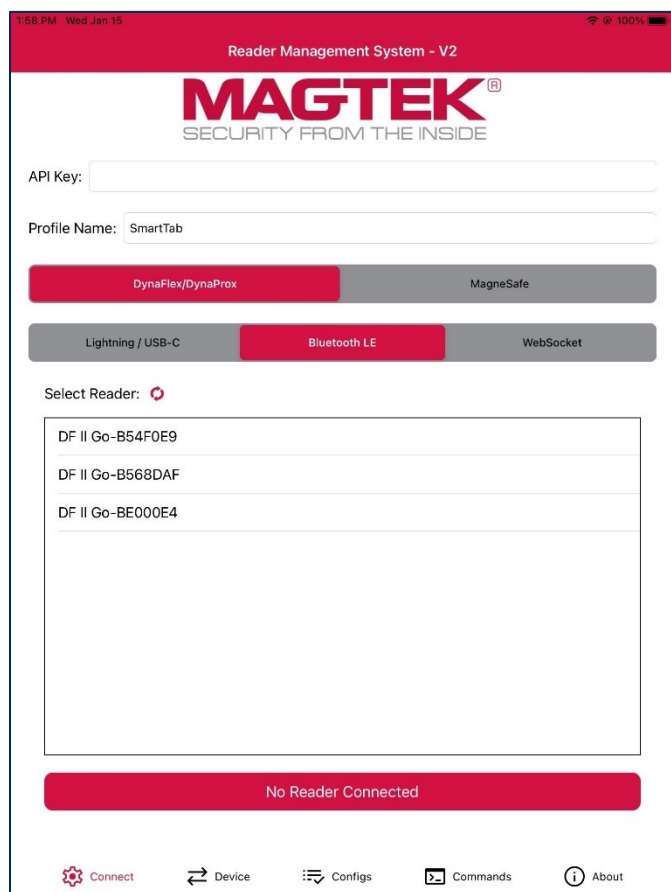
1:58 PM Wed Jan 15

100%

Reader Management System - V2

MAGTEK®
SECURITY FROM THE INSIDE

API Key:

Profile Name: SmartTab

DynaFlex/DynaProx

MagneSafe

Lightning / USB-C

Bluetooth LE

WebSocket

Select Reader:

DF II Go-B54F0E9

DF II Go-B568DAF

DF II Go-BE000E4

No Reader Connected

Connect

Device

Configs

Commands

About